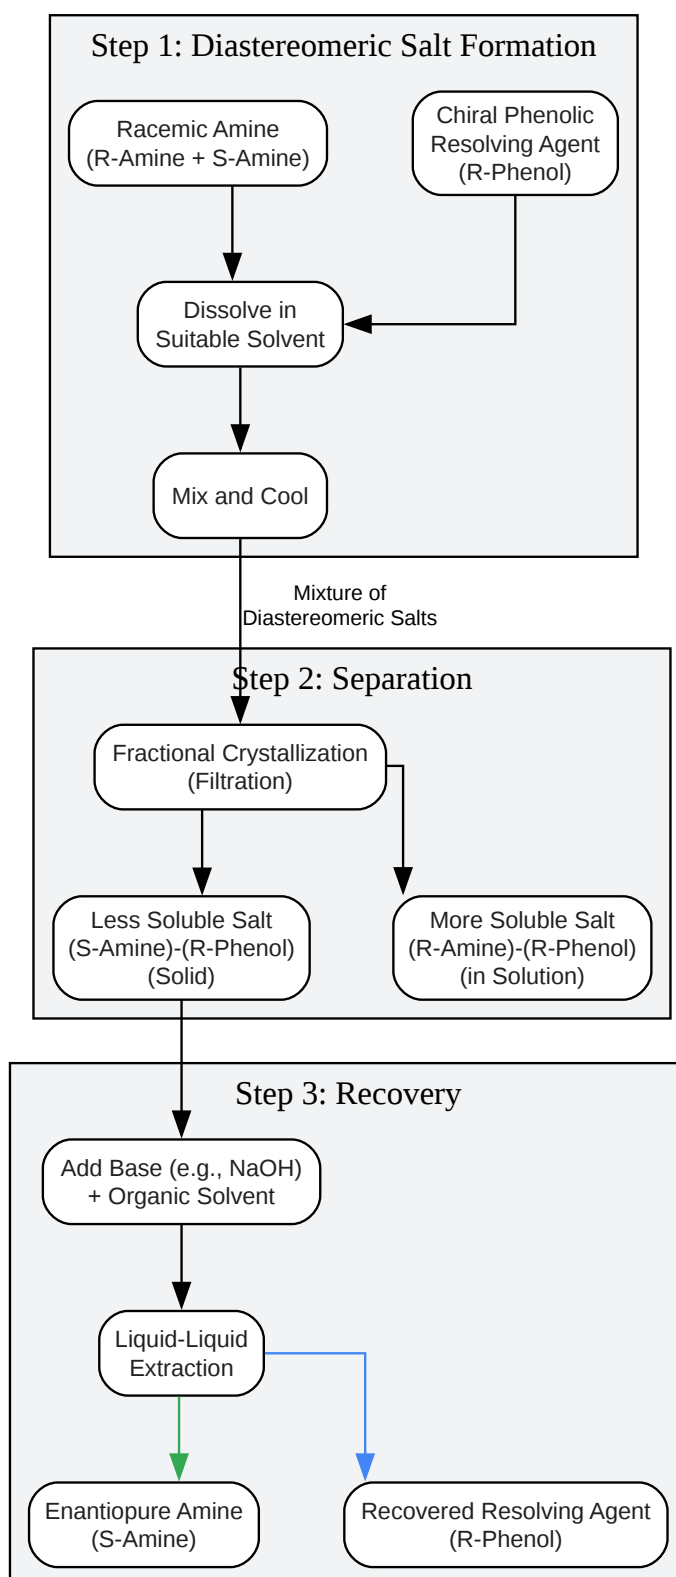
Step 1: Diastereomeric Salt Formation

Racemic Amine
(R-Amine + S-Amine)

Chiral Phenolic
Resolving Agent
(R-Phenol)

Dissolve in
Suitable Solvent

Mix and Cool

Mixture of
Diastereomeric Salts

Step 2: Separation

Fractional Crystallization
(Filtration)

Less Soluble Salt
(S-Amine)-(R-Phenol)
(Solid)

More Soluble Salt
(R-Amine)-(R-Phenol)
(in Solution)

Step 3: Recovery

Add Base (e.g., NaOH)
+ Organic Solvent

Liquid-Liquid
Extraction

Enantiopure Amine
(S-Amine)

Recovered Resolving Agent
(R-Phenol)